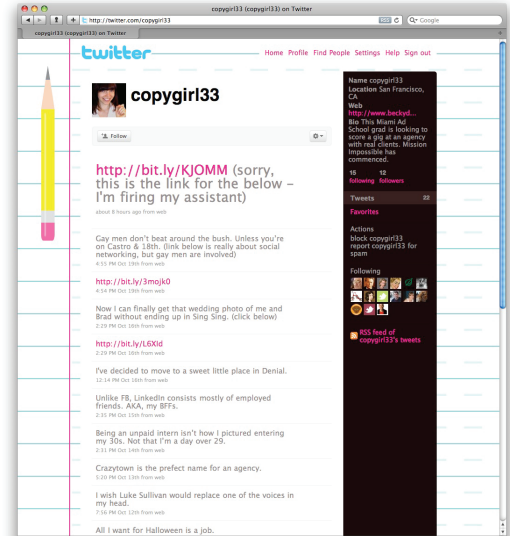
copygirl33 (copygirl33) on Twitter

http://twitter.com/copygirl33

RSS

Google

copygirl33 (copygirl33) on Twitter

twitter

Home Profile Find People Settings Help Sign out

copygirl33

Follow

http://bit.ly/KJOMM (sorry, this is the link for the below – I'm firing my assistant)

about 8 hours ago from web

Gay men don't beat around the bush. Unless you're on Castro & 18th. (link below is really about social networking, but gay men are involved)

4:55 PM Oct 19th from web

http://bit.ly/3mojk0

4:54 PM Oct 19th from web

Now I can finally get that wedding photo of me and Brad without ending up in Sing Sing. (click below)

2:29 PM Oct 16th from web

http://bit.ly/L6Xld

2:29 PM Oct 16th from web

I've decided to move to a sweet little place in Denial.

12:14 PM Oct 16th from web

Unlike FB, LinkedIn consists mostly of employed friends. AKA, my BFFs.

2:31 PM Oct 15th from web

Being an unpaid intern isn't how I pictured entering my 30s. Not that I'm a day over 29.

2:31 PM Oct 14th from web

Crazytown is the prefect name for an agency.

5:20 PM Oct 13th from web

I wish Luke Sullivan would replace one of the voices in my head.

7:16 PM Oct 12th from web

All I want for Halloween is a job.

Name copygirl33
Location San Francisco, CA
Web http://www.beckyd...
Bio This Miami Ad School grad is looking to score a gig at an agency with real clients. Mission Impossible has commenced.

15 following 12 followers

Tweets 22

Favorites

Actions
block copygirl33
report copygirl33 for spam

Following

RSS feed of copygirl33's tweets